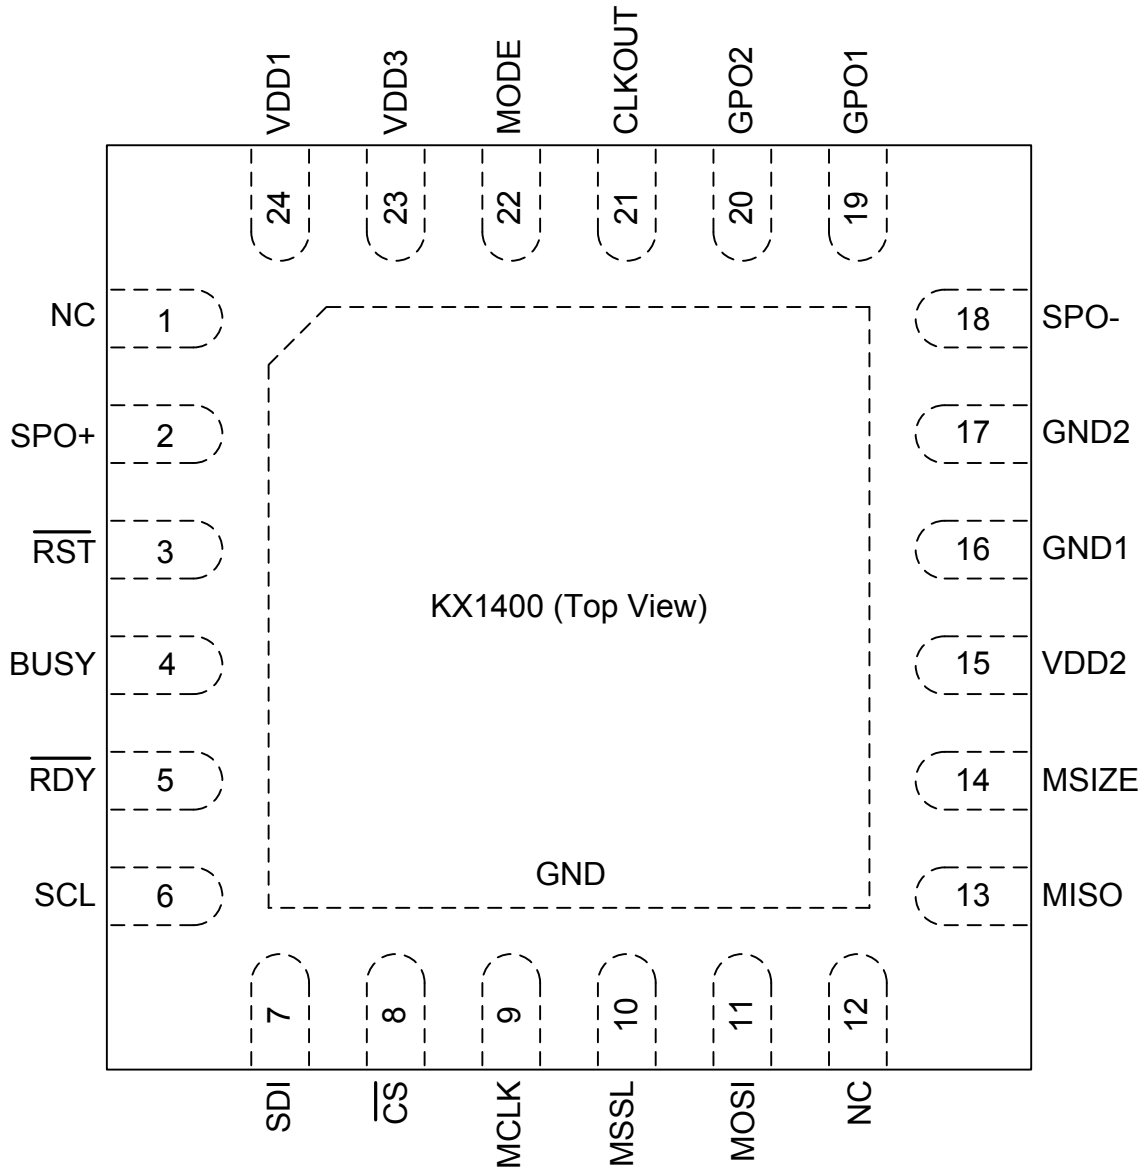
VDD1
VDD3
MODE
CLKOUT
GPO2
GPO1

24
23
22
21
20
19

NC 1
SPO+ 2
$\overline{RST}$ 3
BUSY 4
$\overline{RDY}$ 5
SCL 6

18 SPO-
17 GND2
16 GND1
15 VDD2
14 MSIZE
13 MISO

KX1400 (Top View)

GND

7
8
9
10
11
12

SDI
$\overline{CS}$
MCLK
MSSL
MOSI
NC